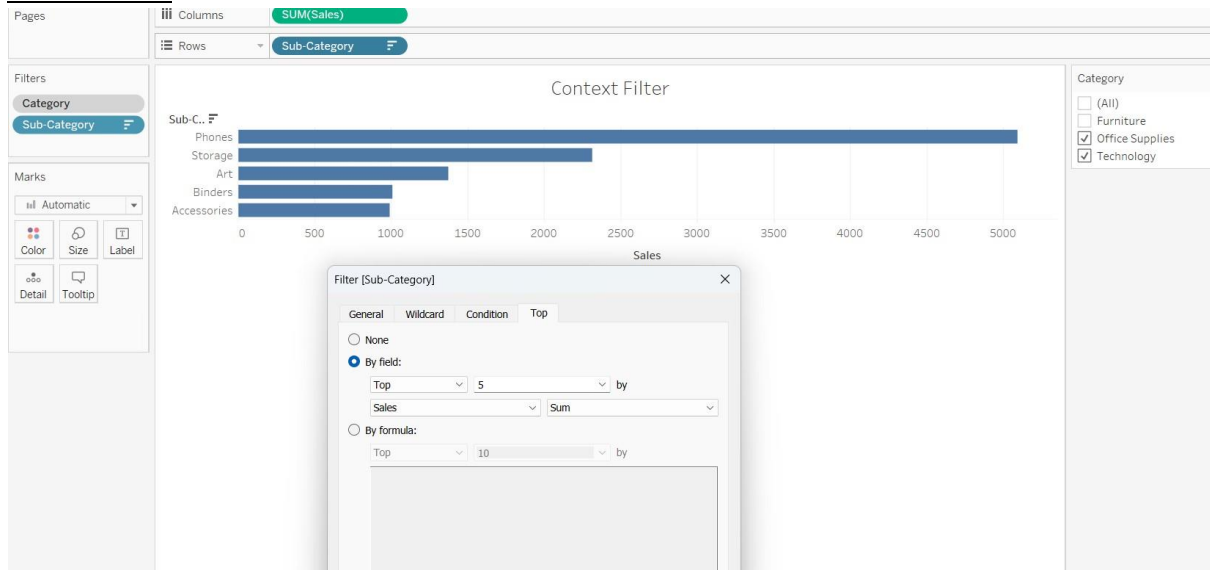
Pages

Columns SUM(Sales)

Rows Sub-Category

Filters

Category

Sub-Category

Marks

Automatic

Color Size Label

Detail Tooltip

Context Filter

Sub-C..

| Sub-C.. |
|---|
| Phones |
| Storage |
| Art |
| Binders |
| Accessories |

0 500 1000 1500 2000 2500 3000 3500 4000 4500 5000

Sales

Category

(All)

Furniture

Office Supplies

Technology

Filter [Sub-Category]

General Wildcard Condition Top

None

By field:

Top 5 by

Sales Sum

By formula:

Top 10 by